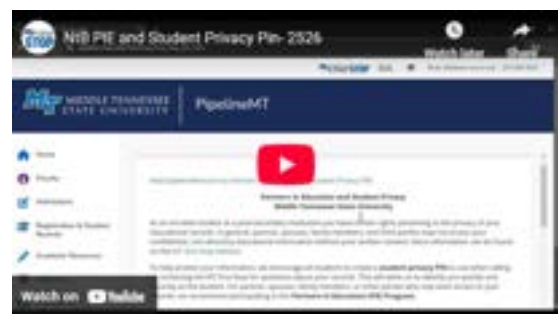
NIB PIE and Student Privacy Pin- 2526

Watch later

Share

MIDDLE TENNESSEE STATE UNIVERSITY

PipelineMT

Home

Partners in Education and Student Privacy

Middle Tennessee State University

Watch on YouTube